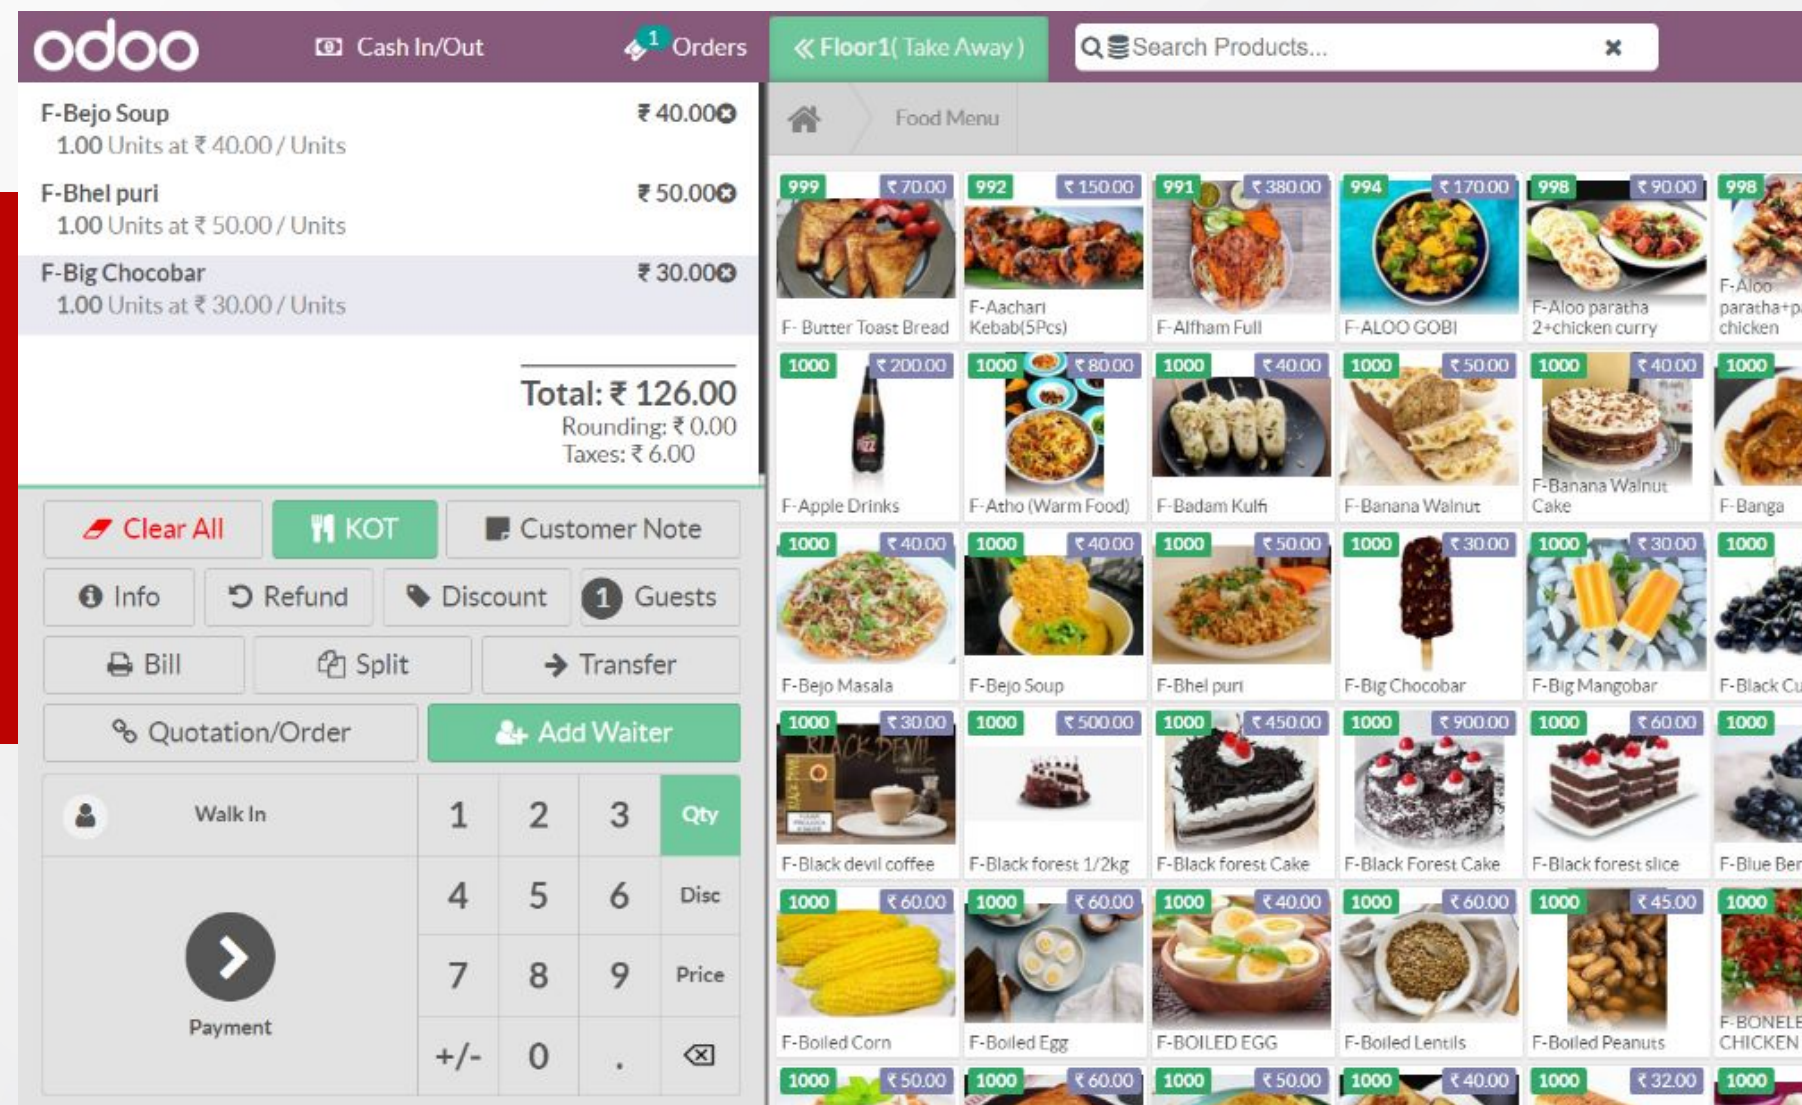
odoo Cash In/Out 1 Orders « Floor1( Take Away ) Search Products... ×

F-Bejo Soup ₹ 40.00
1.00 Units at ₹ 40.00 / Units
F-Bhel puri ₹ 50.00
1.00 Units at ₹ 50.00 / Units
F-Big Chocobar ₹ 30.00
1.00 Units at ₹ 30.00 / Units

Total: ₹ 126.00
Rounding: ₹ 0.00
Taxes: ₹ 6.00

Clear All KOT Customer Note
Info Refund Discount 1 Guests
Bill Split Transfer
Quotation/Order Add Waiter

Walk In
1 2 3 Qty
4 5 6 Disc
7 8 9 Price
+/- 0 .
Payment

Food Menu

| 999 ₹ 70.00 F- Butter Toast Bread | 992 ₹ 150.00 F-Aachari Kebab(5Pcs) | 991 ₹ 380.00 F-Alfham Full | 994 ₹ 170.00 F-ALOO GOBI | 998 ₹ 90.00 F-Aloo paratha 2+chicken curry | 998 F-Aloo paratha+p chicken |
|---|---|---|---|---|---|
| 1000 ₹ 200.00 F-Apple Drinks | 1000 ₹ 80.00 F-Atho (Warm Food) | 1000 ₹ 40.00 F-Badam Kulfi | 1000 ₹ 50.00 F-Banana Walnut | 1000 ₹ 40.00 F-Banana Walnut Cake | 1000 F-Banga |
| 1000 ₹ 40.00 F-Bejo Masala | 1000 ₹ 40.00 F-Bejo Soup | 1000 ₹ 50.00 F-Bhel puri | 1000 ₹ 30.00 F-Big Chocobar | 1000 ₹ 30.00 F-Big Mangobar | 1000 F-Black Cu |
| 1000 ₹ 30.00 F-Black devil coffee | 1000 ₹ 500.00 F-Black forest 1/2kg | 1000 ₹ 450.00 F-Black forest Cake | 1000 ₹ 900.00 F-Black Forest Cake | 1000 ₹ 60.00 F-Black forest slice | 1000 F-Blue Ber |
| 1000 ₹ 60.00 F-Boiled Corn | 1000 ₹ 60.00 F-Boiled Egg | 1000 ₹ 40.00 F-BOILED EGG | 1000 ₹ 60.00 F-Boiled Lentils | 1000 ₹ 45.00 F-Boiled Peanuts | 1000 F-BONELE CHICKEN |
| 1000 ₹ 50.00 | 1000 ₹ 60.00 | 1000 ₹ 50.00 | 1000 ₹ 40.00 | 1000 ₹ 32.00 | 1000 |